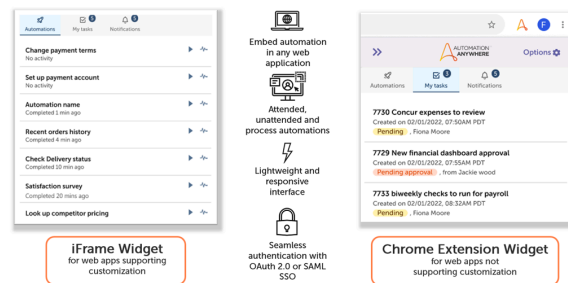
Automations My tasks 5 Notifications 5

Change payment terms
No activity

Set up payment account
No activity

Automation name
Completed 1 min ago

Recent orders history
Completed 4 min ago

Check Delivery status
Completed 10 min ago

Satisfaction survey
Completed 20 mins ago

Look up competitor pricing

iFrame Widget
for web apps supporting customization

Embed automation in any web application

Attended, unattended and process automations

Lightweight and responsive interface

Seamless authentication with OAuth 2.0 or SAML SSO

»

AUTOMATION ANYWHERE

Options

Automations My tasks 5 Notifications 5

7730 Concur expenses to review
Created on 02/01/2022, 07:50AM PDT
Pending , Fiona Moore

7729 New financial dashboard approval
Created on 02/01/2022, 07:55AM PDT
Pending approval , from Jackie wood

7733 biweekly checks to run for payroll
Created on 02/01/2022, 08:32AM PDT
Pending , Fiona Moore

Chrome Extension Widget
for web apps not supporting customization